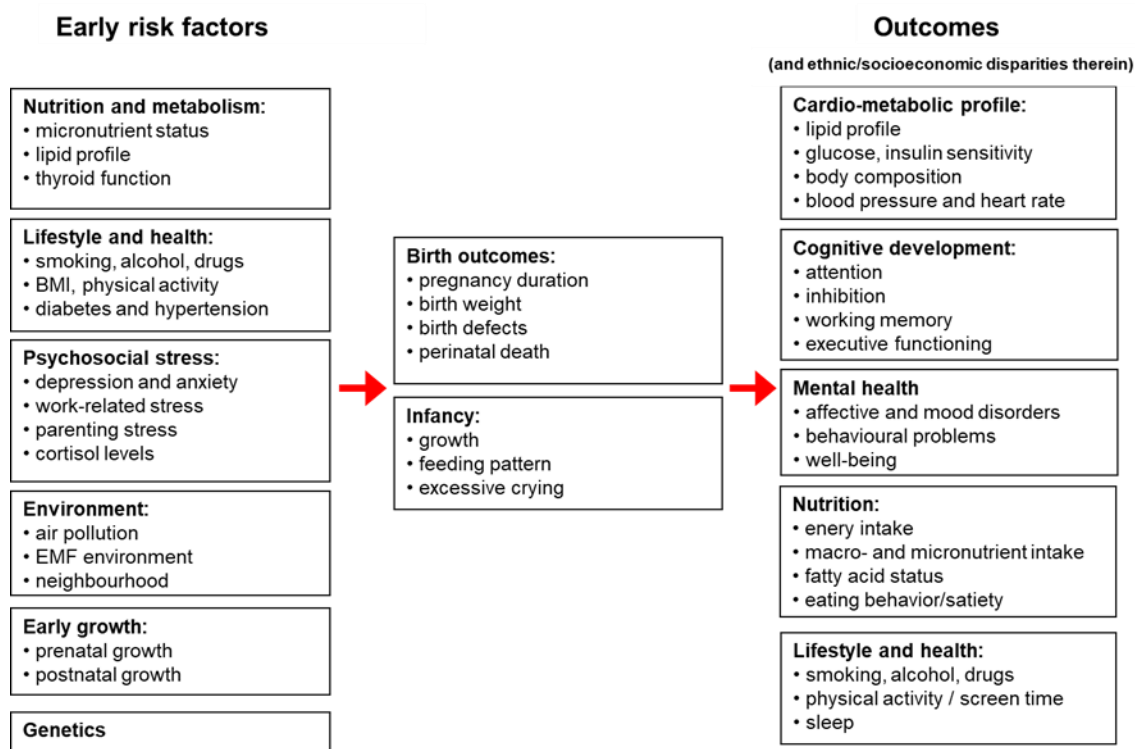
Early risk factors

Nutrition and metabolism:
• micronutrient status
• lipid profile
• thyroid function

Lifestyle and health:
• smoking, alcohol, drugs
• BMI, physical activity
• diabetes and hypertension

Psychosocial stress:
• depression and anxiety
• work-related stress
• parenting stress
• cortisol levels

Environment:
• air pollution
• EMF environment
• neighbourhood

Early growth:
• prenatal growth
• postnatal growth

Genetics

Birth outcomes:
• pregnancy duration
• birth weight
• birth defects
• perinatal death

Infancy:
• growth
• feeding pattern
• excessive crying

Outcomes
(and ethnic/socioeconomic disparities therein)

Cardio-metabolic profile:
• lipid profile
• glucose, insulin sensitivity
• body composition
• blood pressure and heart rate

Cognitive development:
• attention
• inhibition
• working memory
• executive functioning

Mental health
• affective and mood disorders
• behavioural problems
• well-being

Nutrition:
• enery intake
• macro- and micronutrient intake
• fatty acid status
• eating behavior/satiety

Lifestyle and health:
• smoking, alcohol, drugs
• physical activity / screen time
• sleep